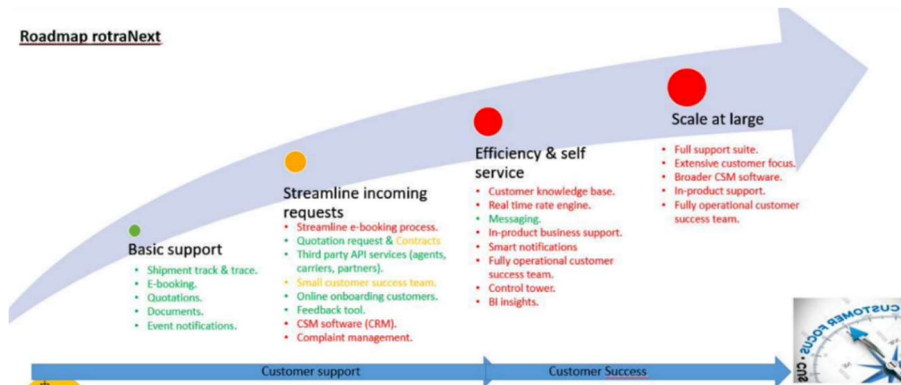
Roadmap rotraNext

Basic support
- Shipment track & trace.
- E-booking.
- Quotations.
- Documents.
- Event notifications.

Streamline incoming requests
- Streamline e-booking process.
- Quotation request & Contracts
- Third party API services (agents, carriers, partners).
- Small customer success team.
- Online onboarding customers.
- Feedback tool.
- CSM software (CRM).
- Complaint management.

Efficiency & self service
- Customer knowledge base.
- Real time rate engine.
- Messaging.
- In-product business support.
- Smart notifications
- Fully operational customer success team.
- Control tower.
- BI insights.

Scale at large
- Full support suite.
- Extensive customer focus.
- Broader CSM software.
- In-product support.
- Fully operational customer success team.

CUSTOMER FOCUS

Customer support

Customer Success